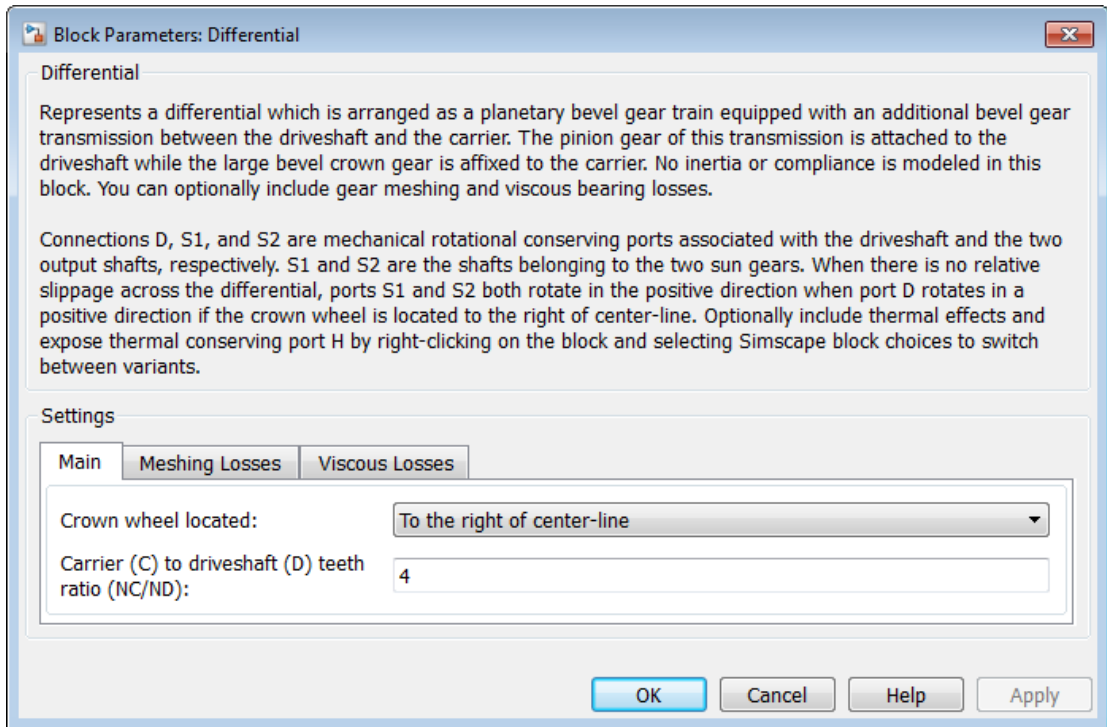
Block Parameters: Differential

Differential

Represents a differential which is arranged as a planetary bevel gear train equipped with an additional bevel gear transmission between the driveshaft and the carrier. The pinion gear of this transmission is attached to the driveshaft while the large bevel crown gear is affixed to the carrier. No inertia or compliance is modeled in this block. You can optionally include gear meshing and viscous bearing losses.

Connections D, S1, and S2 are mechanical rotational conserving ports associated with the driveshaft and the two output shafts, respectively. S1 and S2 are the shafts belonging to the two sun gears. When there is no relative slippage across the differential, ports S1 and S2 both rotate in the positive direction when port D rotates in a positive direction if the crown wheel is located to the right of center-line. Optionally include thermal effects and expose thermal conserving port H by right-clicking on the block and selecting Simscape block choices to switch between variants.

Settings

Main | Meshing Losses | Viscous Losses

Crown wheel located: To the right of center-line

Carrier (C) to driveshaft (D) teeth ratio (NC/ND): 4

OK | Cancel | Help | Apply